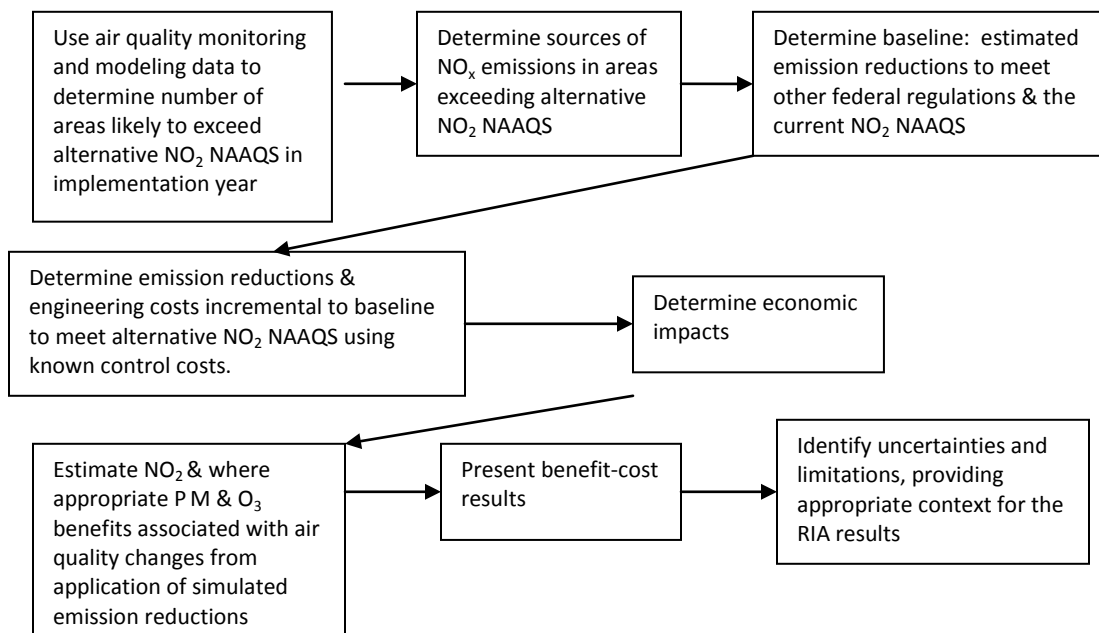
Use air quality monitoring and modeling data to determine number of areas likely to exceed alternative $NO_2$ NAAQS in implementation year

Determine sources of $NO_x$ emissions in areas exceeding alternative $NO_2$ NAAQS

Determine baseline: estimated emission reductions to meet other federal regulations & the current $NO_2$ NAAQS

Determine emission reductions & engineering costs incremental to baseline to meet alternative $NO_2$ NAAQS using known control costs.

Determine economic impacts

Estimate $NO_2$ & where appropriate P M & $O_3$ benefits associated with air quality changes from application of simulated emission reductions

Present benefit-cost results

Identify uncertainties and limitations, providing appropriate context for the RIA results